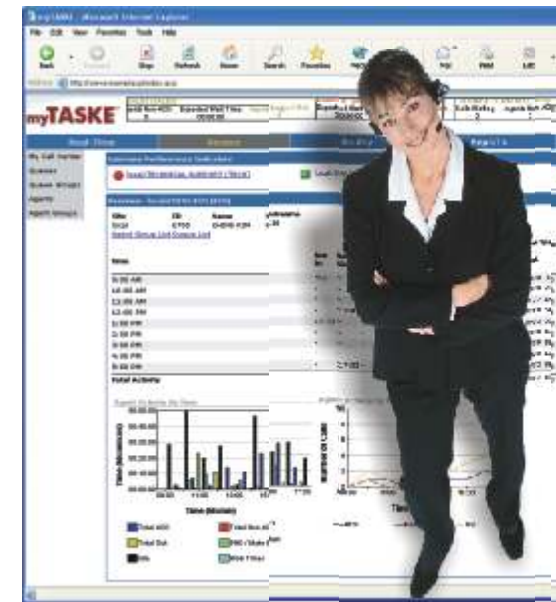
myTASKE - Microsoft Internet Explorer

File Edit View Favorites Tools Help

Back Forward Stop Refresh Home Search Favorites Print Edit

Address

myTASKE

Real Time

My Call Center
Queues
Queue Groups
Agents
Agent Groups

Site
Total
Activity

Time
9:00 AM
10:00 AM
11:00 AM
12:00 PM
1:00 PM
2:00 PM
3:00 PM
4:00 PM
5:00 PM

Total Activity

Time (Minutes)

Total ACD
Total Out
Idle